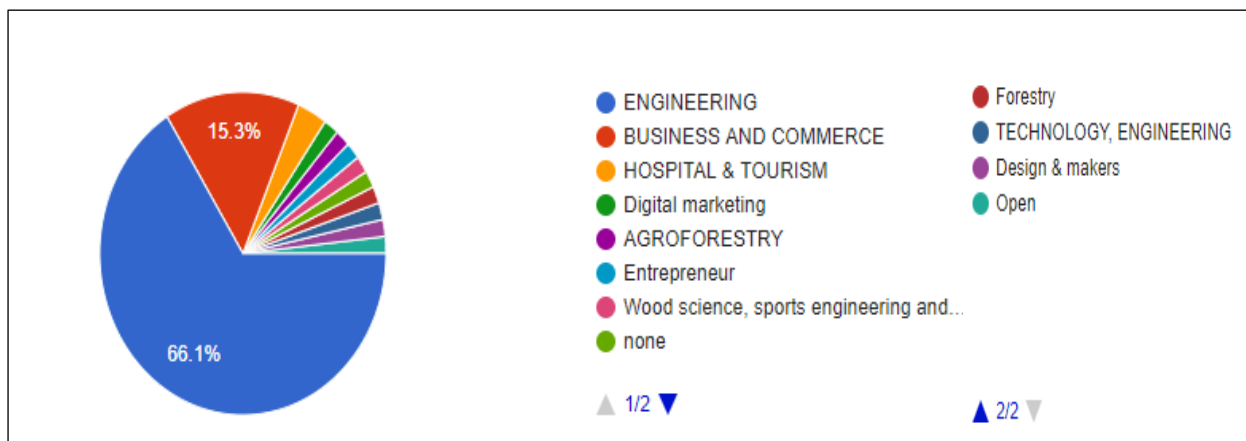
15.3%

66.1%

ENGINEERING
BUSINESS AND COMMERCE
HOSPITAL & TOURISM
Digital marketing
AGROFORESTRY
Entrepreneur
Wood science, sports engineering and...
none

1/2

Forestry
TECHNOLOGY, ENGINEERING
Design & makers
Open

2/2